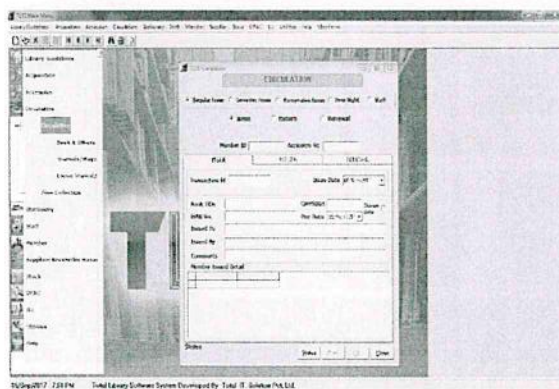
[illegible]
Library Guidelines Acquisition Accession Circulation Stationery Staff Member Supplier Stock OPAC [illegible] Utilities Help Windows

Library Guidelines
Acquisition
Accession
Circulation
Circulation
Book & Others
Journals/Mags
Loose Journals
Free Collection
Stationery
Staff
Member
Supplier Bookseller House
Stock
OPAC
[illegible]
Utilities
Help

CIRCULATION
Regular Issue Semester Issue Reservation Issue Over Night Staff
Issue Return Renewal
Member ID Accession No
BOOK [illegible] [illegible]
Transaction ID Issue Date
Book Title Category Overdue Date
ISBN No. Due Date
Issued To
Issued By
Comments
Member Issued Detail
Status
Save Delete Close

15/Sep/2017 7:38 PM Total Library Software System Developed By Total IT Solution Pvt.Ltd.